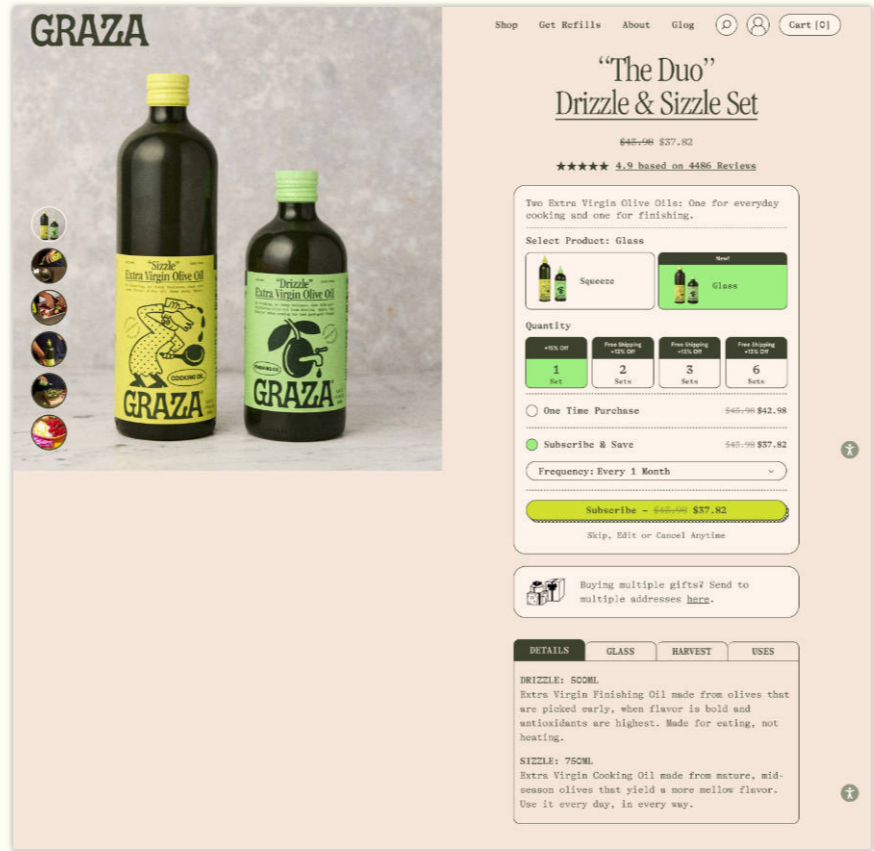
GRAZA

Shop Get Refills About Glog

Cart (0)

"Sizzle" Extra Virgin Olive Oil

COOKING OIL

GRAZA

"Drizzle" Extra Virgin Olive Oil

FINISHING OIL

GRAZA

"The Duo"
Drizzle & Sizzle Set

~~$45.98~~ $37.82

★★★★★ 4.9 based on 4486 Reviews

Two Extra Virgin Olive Oils: One for everyday cooking and one for finishing.

Select Product: Glass

Squeeze

New!

Glass

Quantity

| +10% Off | Free Shipping +12% Off | Free Shipping +13% Off | Free Shipping +15% Off |
|---|---|---|---|
| 1 Set | 2 Sets | 3 Sets | 6 Sets |

One Time Purchase ~~$45.98~~ $42.98

Subscribe & Save ~~$45.98~~ $37.82

Frequency: Every 1 Month

Subscribe - ~~$45.98~~ $37.82

Skip, Edit or Cancel Anytime

Buying multiple gifts? Send to multiple addresses here.

DETAILS GLASS HARVEST USES

DRIZZLE: 500ML
Extra Virgin Finishing Oil made from olives that are picked early, when flavor is bold and antioxidants are highest. Made for eating, not heating.

SIZZLE: 750ML
Extra Virgin Cooking Oil made from mature, mid-season olives that yield a more mellow flavor. Use it every day, in every way.